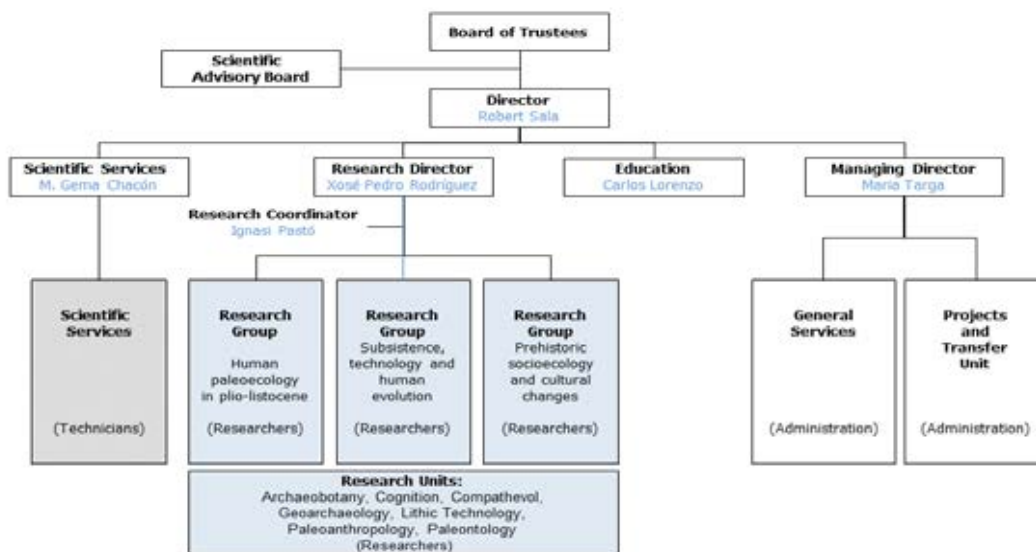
Board of Trustees

Scientific Advisory Board

Director
Robert Sala

Scientific Services
M. Gema Chacón

Research Director
Xosé-Pedro Rodríguez

Education
Carlos Lorenzo

Managing Director
Maria Targa

Research Coordinator
Ignasi Pastó

Scientific Services

(Technicians)

Research Group
Human paleoecology in plio-listocene

(Researchers)

Research Group
Subsistence, technology and human evolution

(Researchers)

Research Group
Prehistoric socioecology and cultural changes

(Researchers)

General Services

(Administration)

Projects and Transfer Unit

(Administration)

Research Units:
Archaeobotany, Cognition, Compathevol, Geoarchaeology, Lithic Technology, Paleoanthropology, Paleontology
(Researchers)